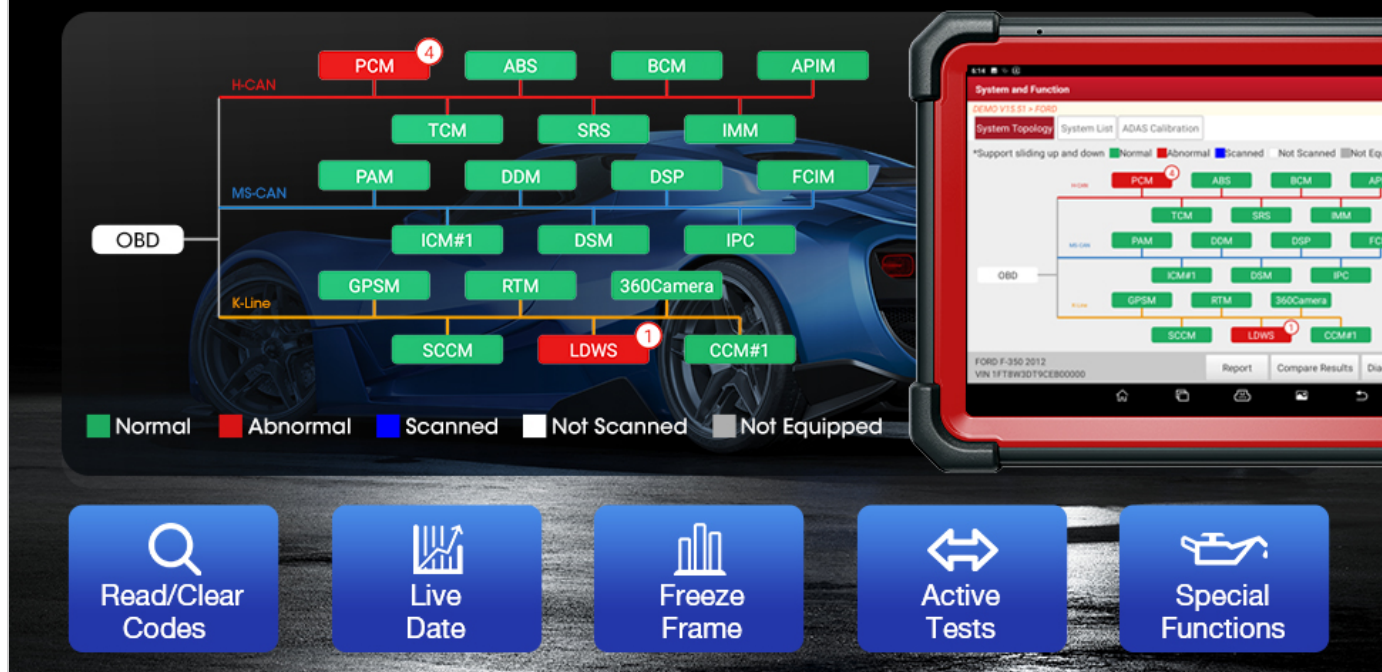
PCM 4 ABS BCM APIM
H-CAN
TCM SRS IMM
PAM DDM DSP FCIM
MS-CAN
OBD
ICM#1 DSM IPC
GPSM RTM 360Camera
K-Line
SCCM LDWS 1 CCM#1

Normal Abnormal Scanned Not Scanned Not Equipped

6:14
System and Function
DEMO V15.51 > FORD
System Topology System List ADAS Calibration
*Support sliding up and down Normal Abnormal Scanned Not Scanned Not Equ
H-CAN
PCM 4 ABS BCM AP
TCM SRS IMM
MS-CAN
PAM DDM DSP FC
OBD
ICM#1 DSM IPC
K-Line
GPSM RTM 360Camera
SCCM LDWS 1 CCM#1
FORD F-350 2012
VIN 1FT8W3DT9CEB00000
Report Compare Results Dia

Read/Clear Codes
Live Date
Freeze Frame
Active Tests
Special Functions